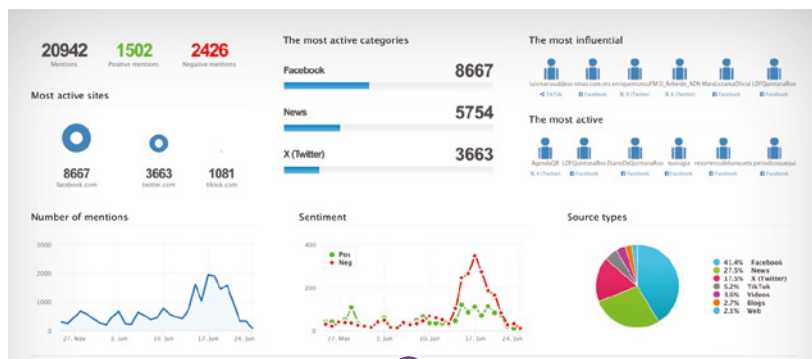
20942
Mentions

1502
Positive mentions

2426
Negative mentions

Most active sites

8667
facebook.com

3663
twitter.com

1081
tiktok.com

The most active categories

Facebook
8667

News
5754

X (Twitter)
3663

The most influential

luismarioaldecoa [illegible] enriquemurui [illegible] Roberto_ADN MaraLezamaOficial LOFQuintanaRoo

TikTok Facebook X (Twitter) X (Twitter) Facebook Facebook

The most active

AgendaQR LOFQuintanaRoo DiarioDeQuintanaRoo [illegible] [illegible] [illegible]

X (Twitter) Facebook Facebook Facebook Facebook Facebook

Number of mentions

3000
2000
1000
0

27. May 3. Jun 10. Jun 17. Jun 24. Jun

Sentiment

Pos
Neg

27. May 3. Jun 10. Jun 17. Jun 24. Jun

Source types

41.4% Facebook
27.5% News
17.5% X (Twitter)
5.2% TikTok
3.6% Videos
2.7% Blogs
2.1% Web